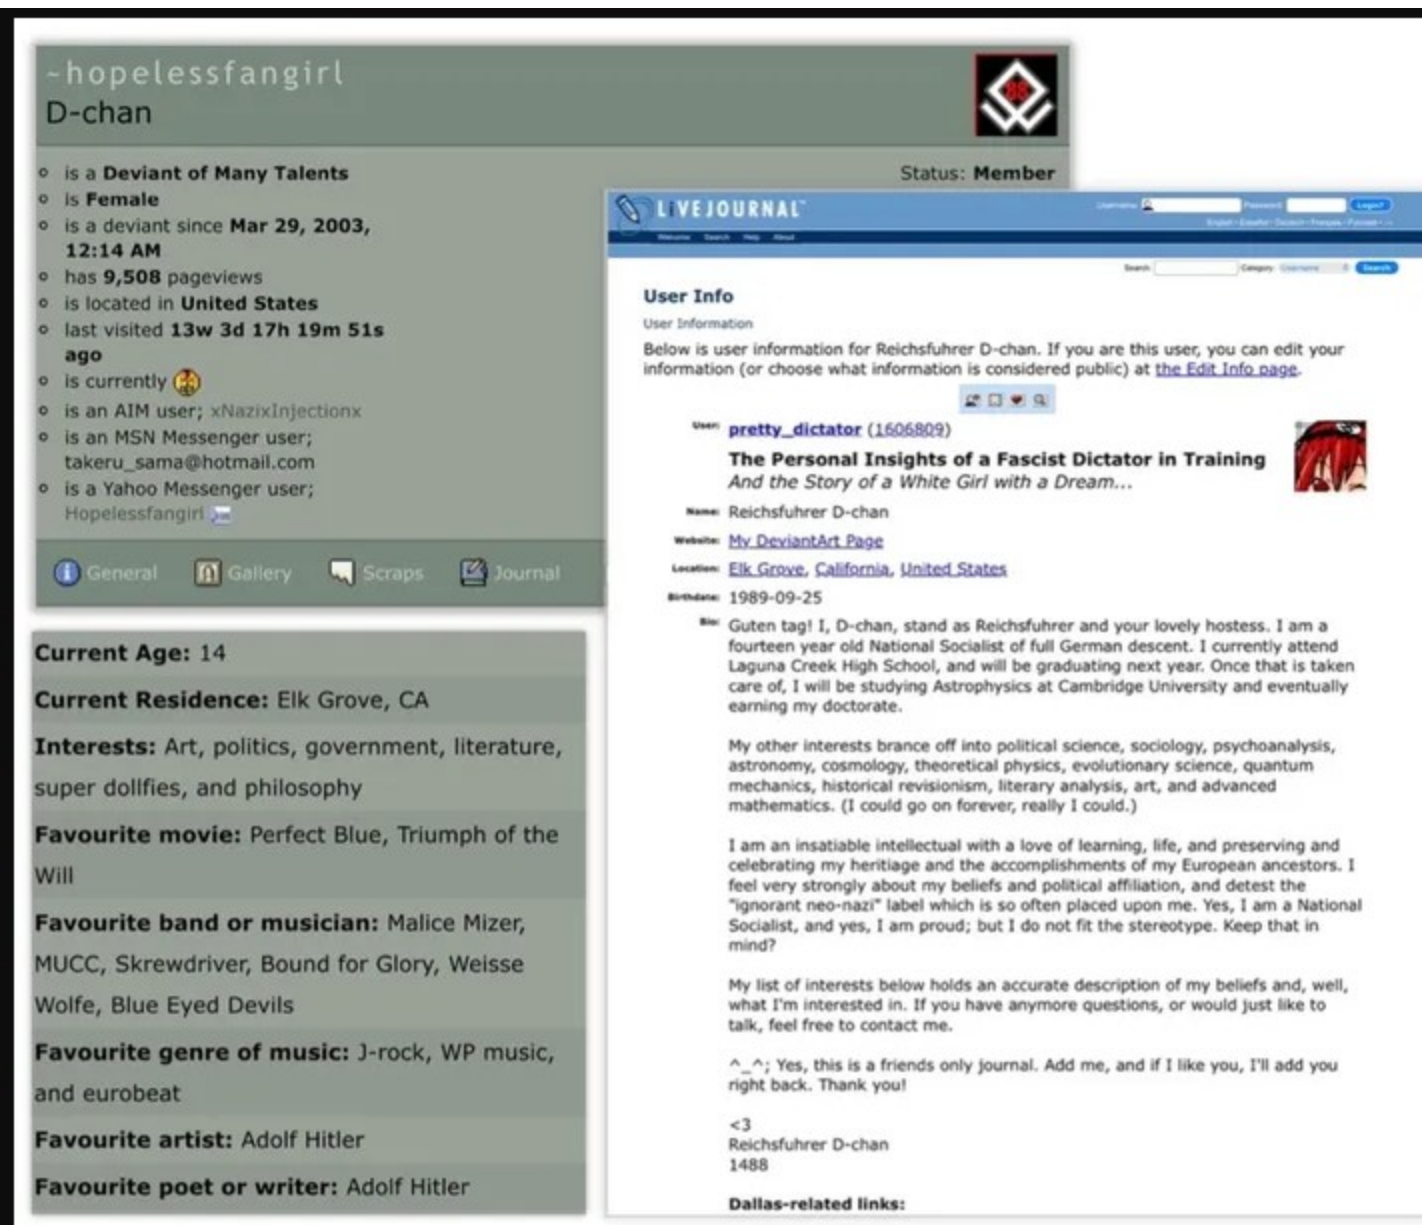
~hopelessfangirl
D-chan

Status: Member

- is a Deviant of Many Talents
- is Female
- is a deviant since Mar 29, 2003, 12:14 AM
- has 9,508 pageviews
- is located in United States
- last visited 13w 3d 17h 19m 51s ago
- is currently
- is an AIM user; xNazixInjectionx
- is an MSN Messenger user; takeru_sama@hotmail.com
- is a Yahoo Messenger user; Hopelessfangirl

General Gallery Scraps Journal

Current Age: 14

Current Residence: Elk Grove, CA

Interests: Art, politics, government, literature, super dollfies, and philosophy

Favourite movie: Perfect Blue, Triumph of the Will

Favourite band or musician: Malice Mizer, MUCC, Skrewdriver, Bound for Glory, Weisse Wolfe, Blue Eyed Devils

Favourite genre of music: J-rock, WP music, and eurobeat

Favourite artist: Adolf Hitler

Favourite poet or writer: Adolf Hitler

LIVEJOURNAL

User Info

User Information

Below is user information for Reichsfuhrer D-chan. If you are this user, you can edit your information (or choose what information is considered public) at the Edit Info page.

User: pretty_dictator (1606809)

The Personal Insights of a Fascist Dictator in Training
And the Story of a White Girl with a Dream...

Name: Reichsfuhrer D-chan

Website: My DeviantArt Page

Location: Elk Grove, California, United States

Birthdate: 1989-09-25

Bio: Guten tag! I, D-chan, stand as Reichsfuhrer and your lovely hostess. I am a fourteen year old National Socialist of full German descent. I currently attend Laguna Creek High School, and will be graduating next year. Once that is taken care of, I will be studying Astrophysics at Cambridge University and eventually earning my doctorate.

My other interests brance off into political science, sociology, psychoanalysis, astronomy, cosmology, theoretical physics, evolutionary science, quantum mechanics, historical revisionism, literary analysis, art, and advanced mathematics. (I could go on forever, really I could.)

I am an insatiable intellectual with a love of learning, life, and preserving and celebrating my heritiage and the accomplishments of my European ancestors. I feel very strongly about my beliefs and political affiliation, and detest the "ignorant neo-nazi" label which is so often placed upon me. Yes, I am a National Socialist, and yes, I am proud; but I do not fit the stereotype. Keep that in mind?

My list of interests below holds an accurate description of my beliefs and, well, what I'm interested in. If you have anymore questions, or would just like to talk, feel free to contact me.

^_^; Yes, this is a friends only journal. Add me, and if I like you, I'll add you right back. Thank you!

<3
Reichsfuhrer D-chan
1488

Dallas-related links: